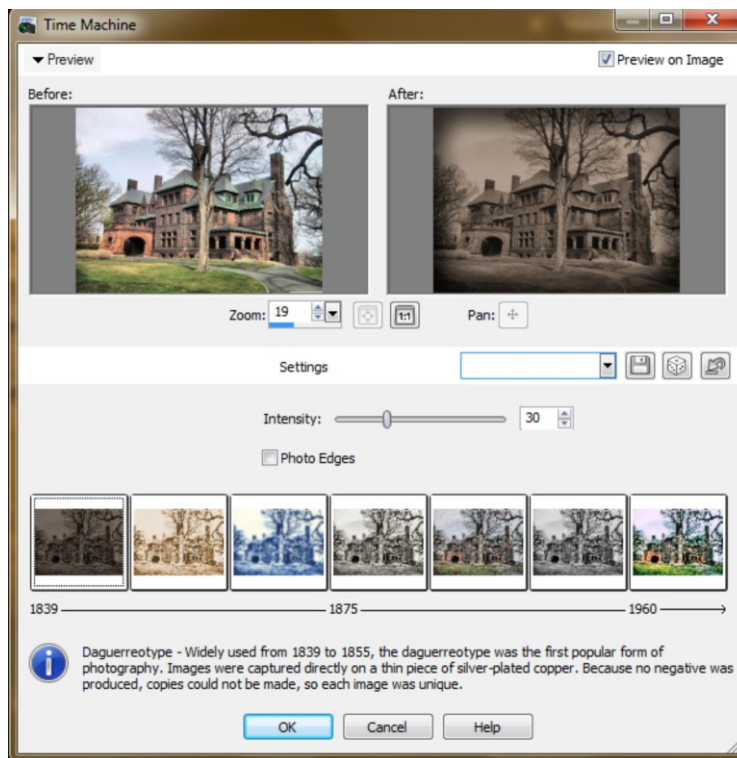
Time Machine

Preview

Preview on Image

Before:

After:

Zoom: 19

1:1

Pan:

Settings

Intensity:

30

Photo Edges

1839

1875

1960

Daguerreotype - Widely used from 1839 to 1855, the daguerreotype was the first popular form of photography. Images were captured directly on a thin piece of silver-plated copper. Because no negative was produced, copies could not be made, so each image was unique.

OK

Cancel

Help